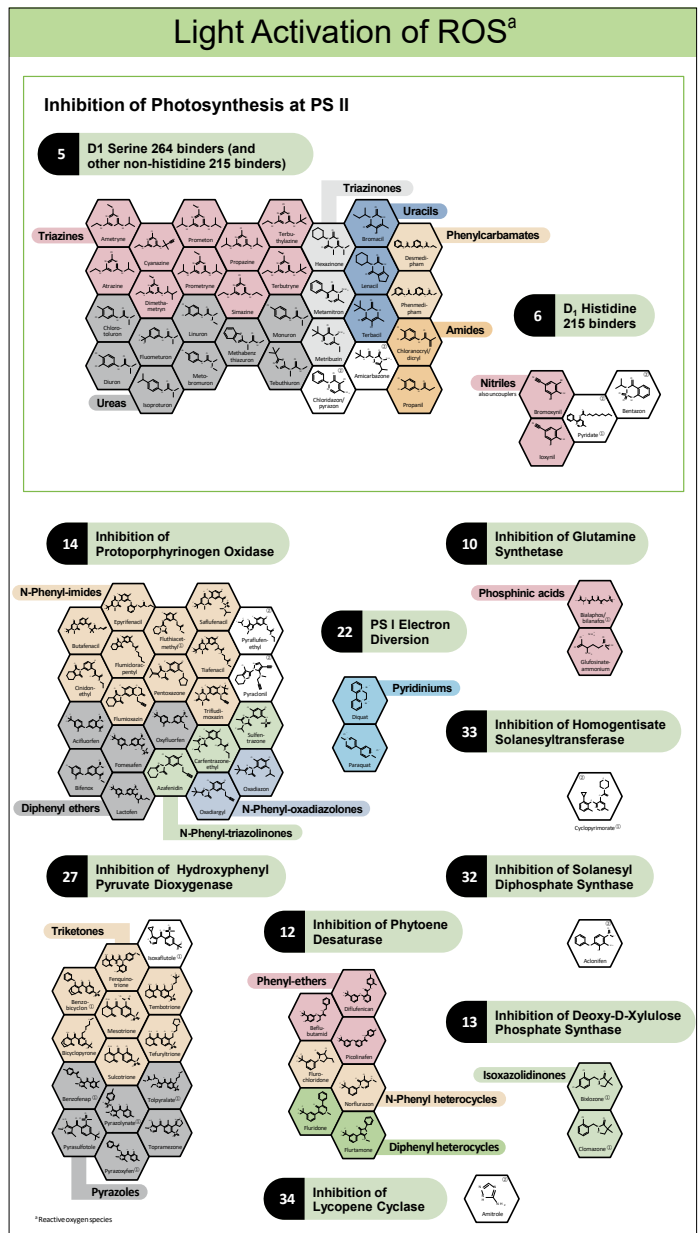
Light Activation of ROS$^a$

Inhibition of Photosynthesis at PS II

5 D1 Serine 264 binders (and other non-histidine 215 binders)

Triazinones

Uracils

Triazines

Phenylcarbamates

Ametryne, Cyanazine, Prometon, Propazine, Terbuthylazine, Hexazinone, Bromacil, Desmedipham, Atrazine, Dimethametryn, Prometryne, Simazine, Terbutryne, Metamitron, Lenacil, Phenmedipham, Chlorotoluron, Linuron, Monuron, Metribuzin, Terbacil, Chlorotoluron, Fluometuron, Methabenzthiazuron, Amicarbazone, Chloranocryl/dicryl, Diuron, Metobromuron, Tebuthiuron, Chloridazon/pyrazon, Propanil, Isoproturon

Amides

Ureas

6 $D_1$ Histidine 215 binders

Nitriles also uncouplers

Bromoxynil, Bentazon, Pyridate, Ioxynil

14 Inhibition of Protoporphyrinogen Oxidase

10 Inhibition of Glutamine Synthetase

N-Phenyl-imides

Phosphinic acids

Butafenacil, Epyrifenacil, Flufhiacet-methyl, Saflufenacil, Pyraflufen-ethyl, Flumiclorac-pentyl, Tiafenacil, Cinidon-ethyl, Pentoxazone, Pyraclonil, Flumioxazin, Trifludimoxazin, Acifluorfen, Oxyfluorfen, Sulfentrazone, Bifenox, Fomesafen, Carfentrazone-ethyl, Oxadiazon, Lactofen, Azafenidin, Oxadiargyl

22 PS I Electron Diversion

Bialaphos/bilanafos, Glufosinate-ammonium

Pyridiniums

Diquat, Paraquat

33 Inhibition of Homogentisate Solanesyltransferase

Cyclopyrimorate

Diphenyl ethers

N-Phenyl-oxadiazolones

N-Phenyl-triazolinones

27 Inhibition of Hydroxyphenyl Pyruvate Dioxygenase

32 Inhibition of Solanesyl Diphosphate Synthase

Triketones

12 Inhibition of Phytoene Desaturase

Aclonifen

Isoxaflutole, Fenquinotrione, Benzobicyclon, Tembotrione, Mesotrione, Bicyclopyrone, Tefuryltrione, Sulcotrione, Benzofenap, Tolpyralate, Pyrazolynate, Pyrasulfotole, Topramezone, Pyrazoxyfen

Phenyl-ethers

Beflubutamid, Diflufenican, Picolinafen, Flurochloridone, Norflurazon, Fluridone, Flurtamone

13 Inhibition of Deoxy-D-Xylulose Phosphate Synthase

Isoxazolidinones

Bixlozone, Clomazone

N-Phenyl heterocycles

Diphenyl heterocycles

Pyrazoles

34 Inhibition of Lycopene Cyclase

Amitrole

$^a$ Reactive oxygen species